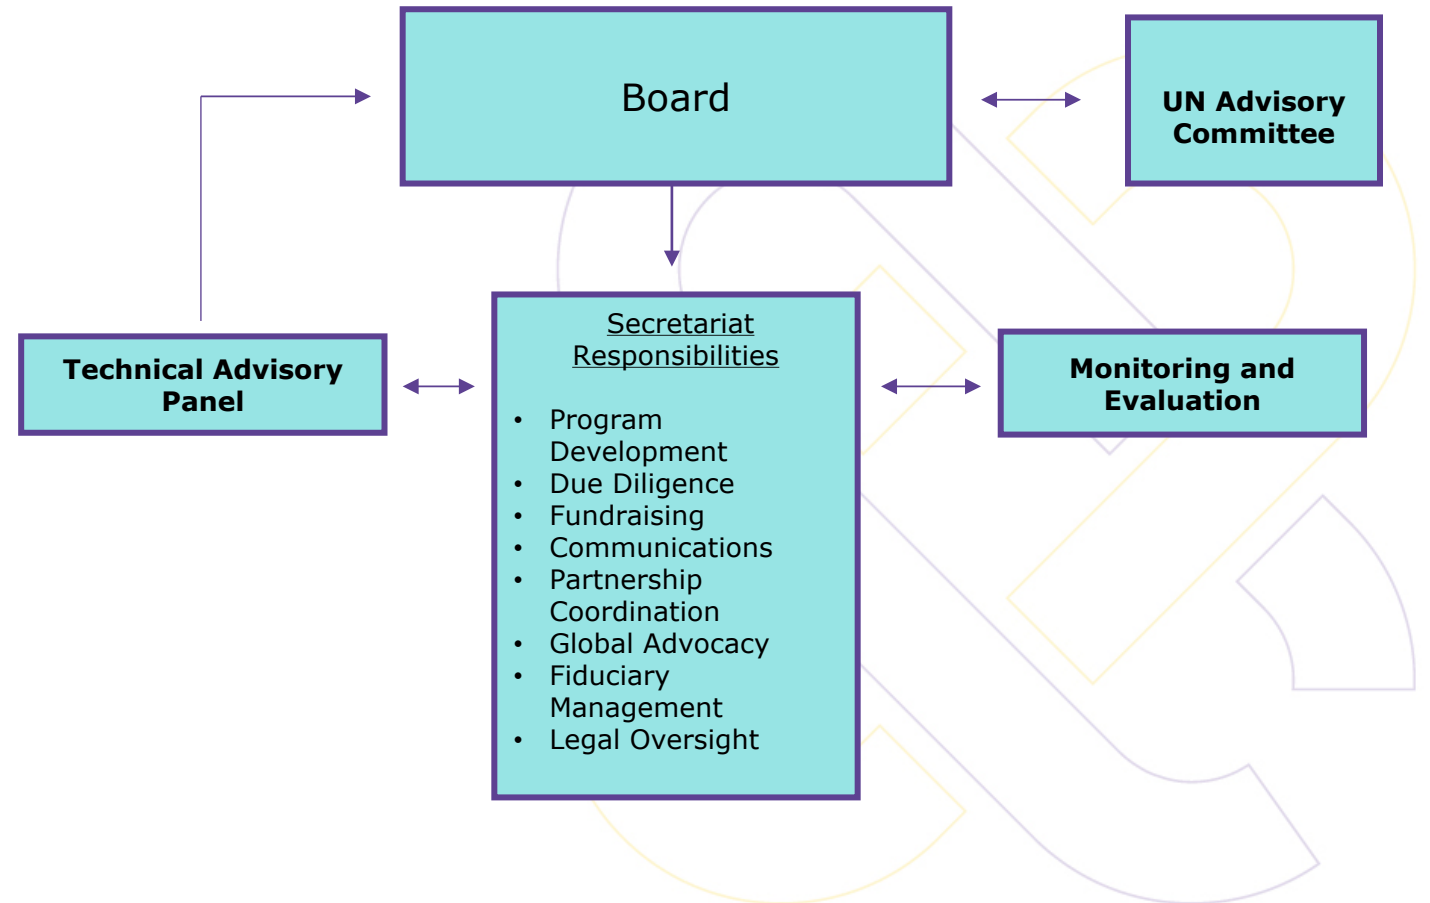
Board

UN Advisory Committee

Technical Advisory Panel

Secretariat Responsibilities

- Program Development
- Due Diligence
- Fundraising
- Communications
- Partnership Coordination
- Global Advocacy
- Fiduciary Management
- Legal Oversight

Monitoring and Evaluation